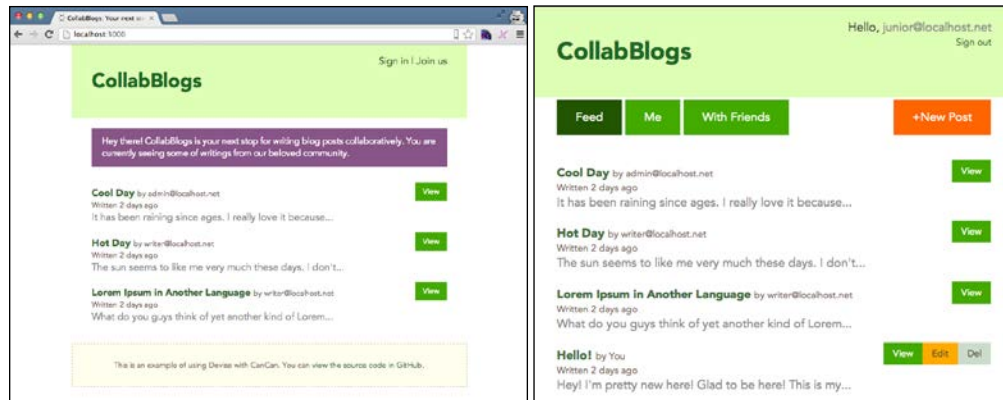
CollabBlogs: Your next st

localhost:5000

Sign in | Join us

CollabBlogs

Hey there! CollabBlogs is your next stop for writing blog posts collaboratively. You are currently seeing some of writings from our beloved community.

Cool Day by admin@localhost.net
Written 2 days ago
It has been raining since ages. I really love it because...
View

Hot Day by writer@localhost.net
Written 2 days ago
The sun seems to like me very much these days. I don't...
View

Lorem Ipsum in Another Language by writer@localhost.net
Written 2 days ago
What do you guys think of yet another kind of Lorem...
View

This is an example of using Devise with CanCan. You can view the source code in GitHub.

Hello, junior@localhost.net
Sign out

CollabBlogs

Feed
Me
With Friends
+New Post

Cool Day by admin@localhost.net
Written 2 days ago
It has been raining since ages. I really love it because...
View

Hot Day by writer@localhost.net
Written 2 days ago
The sun seems to like me very much these days. I don't...
View

Lorem Ipsum in Another Language by writer@localhost.net
Written 2 days ago
What do you guys think of yet another kind of Lorem...
View

Hello! by You
Written 2 days ago
Hey! I'm pretty new here! Glad to be here! This is my...
View
Edit
Del